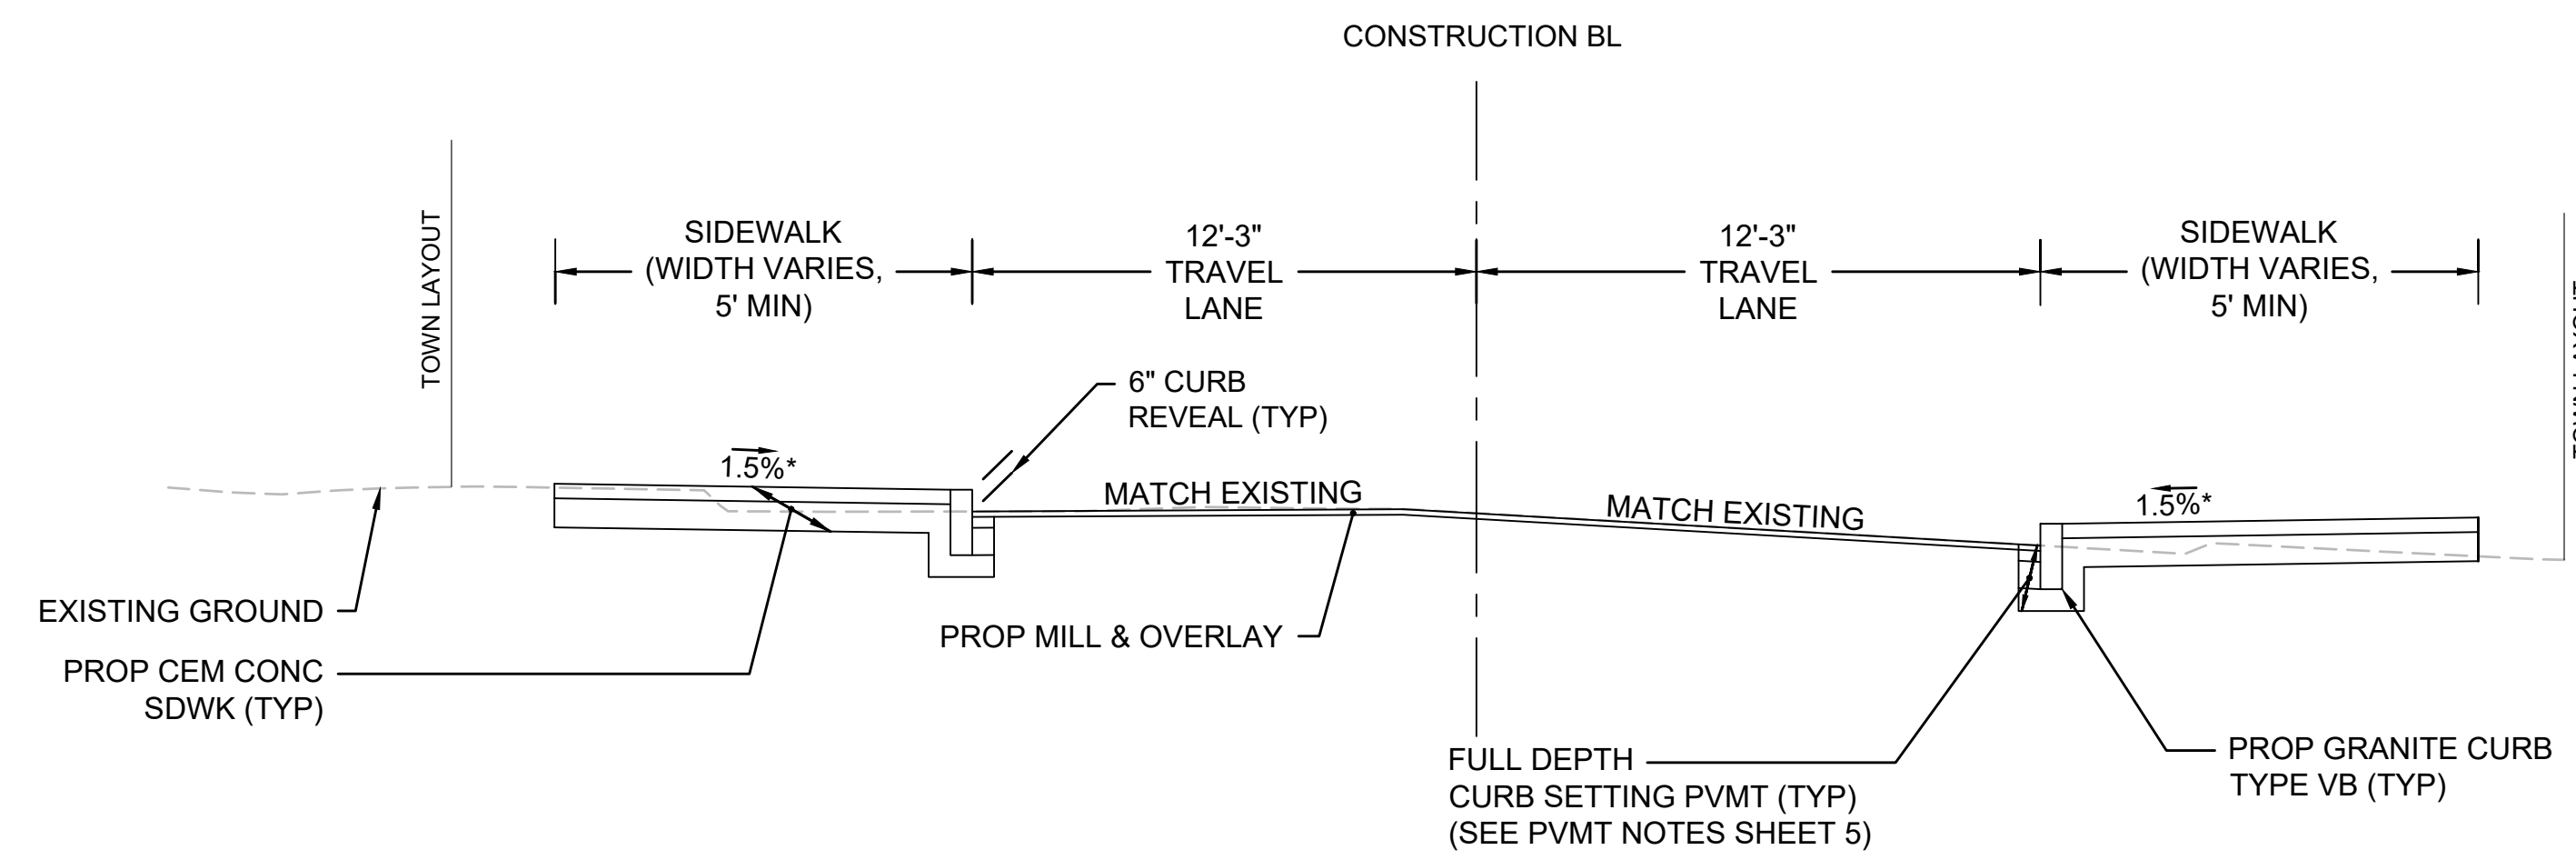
CONSTRUCTION BL

TOWN LAYOUT

SIDEWALK (WIDTH VARIES, 5' MIN)

12'-3" TRAVEL LANE

12'-3" TRAVEL LANE

SIDEWALK (WIDTH VARIES, 5' MIN)

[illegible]

6" CURB REVEAL (TYP)

1.5%*

MATCH EXISTING

MATCH EXISTING

1.5%*

EXISTING GROUND

PROP CEM CONC SDWK (TYP)

PROP MILL & OVERLAY

FULL DEPTH CURB SETTING PVMT (TYP) (SEE PVMT NOTES SHEET 5)

PROP GRANITE CURB TYPE VB (TYP)